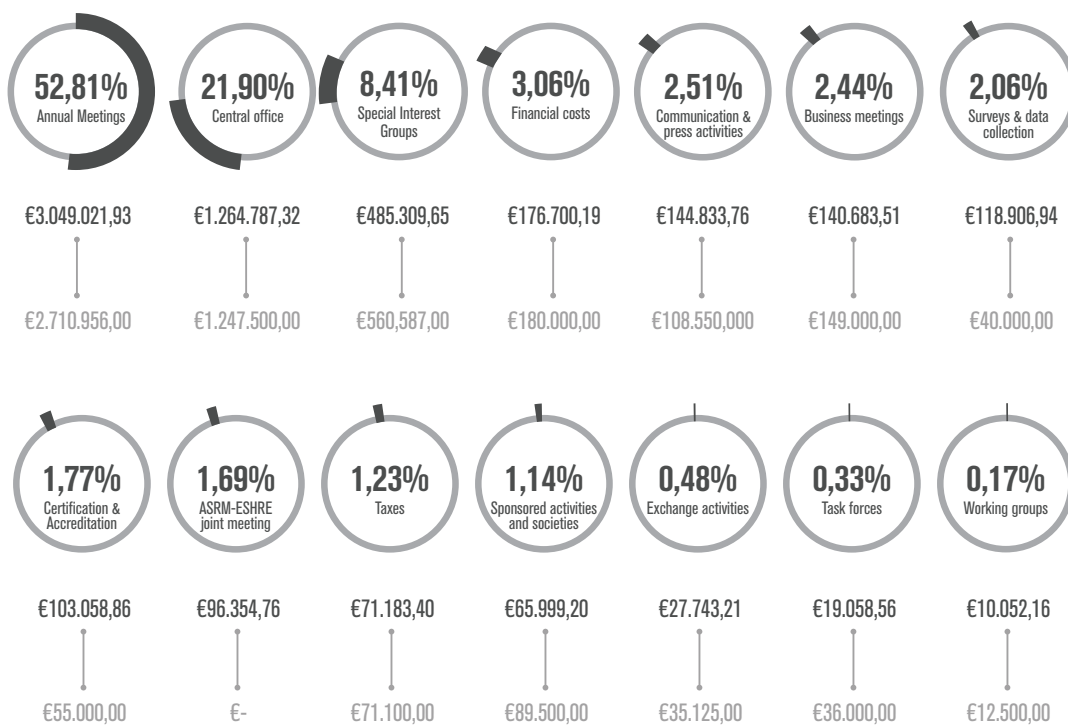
52,81%
Annual Meetings

21,90%
Central office

8,41%
Special Interest Groups

3,06%
Financial costs

2,51%
Communication & press activities

2,44%
Business meetings

2,06%
Surveys & data collection

€3.049.021,93 €1.264.787,32 €485.309,65 €176.700,19 €144.833,76 €140.683,51 €118.906,94

€2.710.956,00 €1.247.500,00 €560,587,00 €180.000,00 €108.550,000 €149.000,00 €40.000,00

1,77%
Certification & Accreditation

1,69%
ASRM-ESHRE joint meeting

1,23%
Taxes

1,14%
Sponsored activities and societies

0,48%
Exchange activities

0,33%
Task forces

0,17%
Working groups

€103.058,86 €96.354,76 €71.183,40 €65.999,20 €27.743,21 €19.058,56 €10.052,16

€55.000,00 €- €71.100,00 €89.500,00 €35.125,00 €36.000,00 €12.500,00